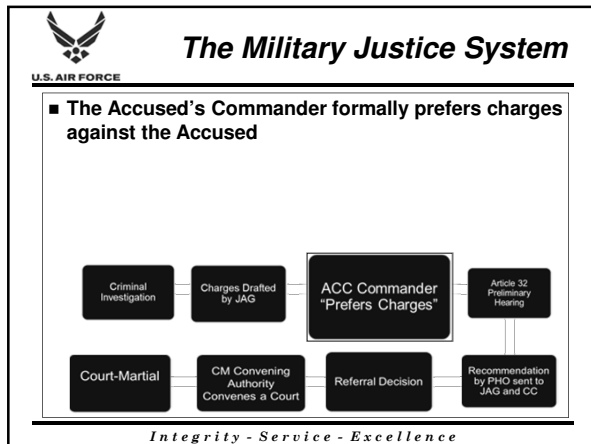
U.S. AIR FORCE

The Military Justice System

■ The Accused's Commander formally prefers charges against the Accused

Criminal Investigation

Charges Drafted by JAG

ACC Commander "Prefers Charges"

Article 32 Preliminary Hearing

Court-Martial

CM Convening Authority Convenes a Court

Referral Decision

Recommendation by PHO sent to JAG and CC

Integrity - Service - Excellence